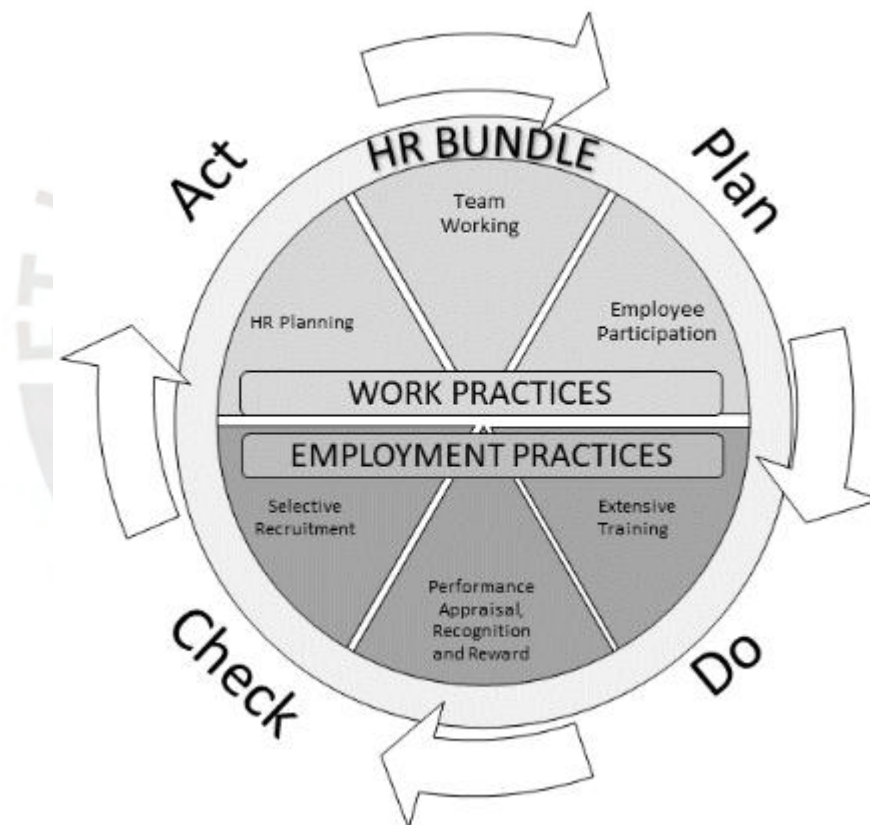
HR BUNDLE

Plan

Do

Check

Act

Team Working

Employee Participation

HR Planning

WORK PRACTICES

EMPLOYMENT PRACTICES

Selective Recruitment

Extensive Training

Performance Appraisal, Recognition and Reward